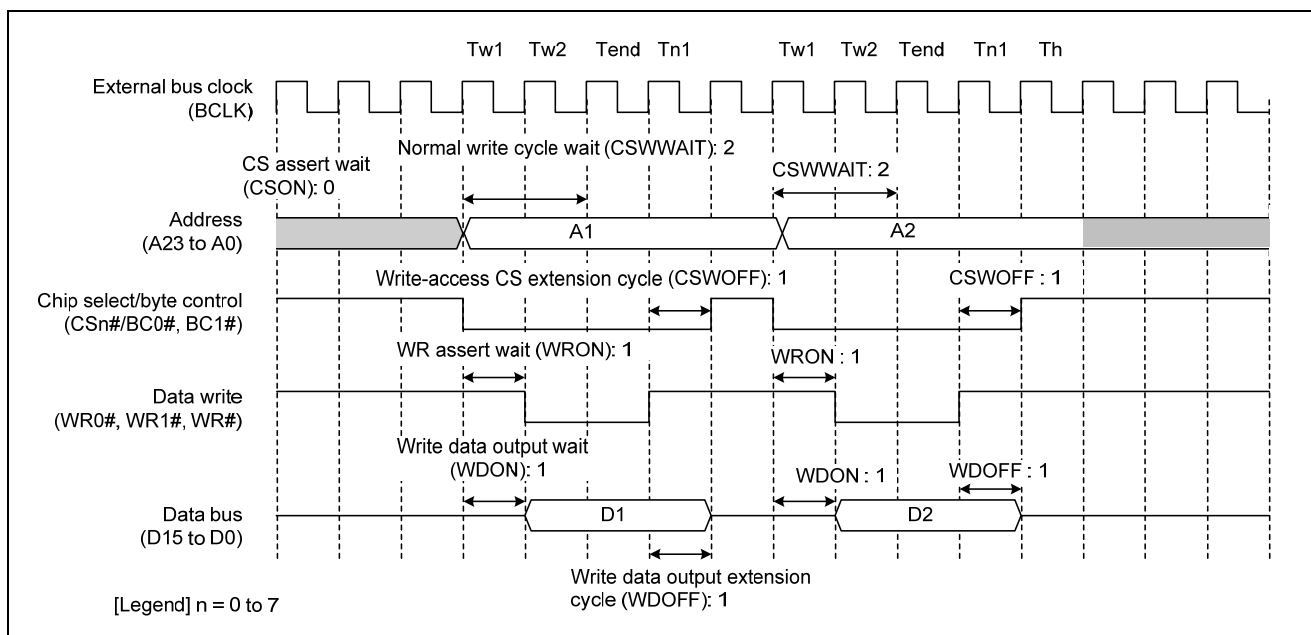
Tw1 Tw2 Tend Tn1 Tw1 Tw2 Tend Tn1 Th

External bus clock (BCLK)

CS assert wait (CSON): 0

Normal write cycle wait (CSWWAIT): 2

CSWWAIT: 2

Address (A23 to A0)

A1

A2

Write-access CS extension cycle (CSWOFF): 1

CSWOFF : 1

Chip select/byte control (CSn#/BC0#, BC1#)

WR assert wait (WRON): 1

WRON : 1

Data write (WR0#, WR1#, WR#)

Write data output wait (WDON): 1

WDON : 1

WDOFF : 1

Data bus (D15 to D0)

D1

D2

Write data output extension cycle (WDOFF): 1

[Legend] n = 0 to 7